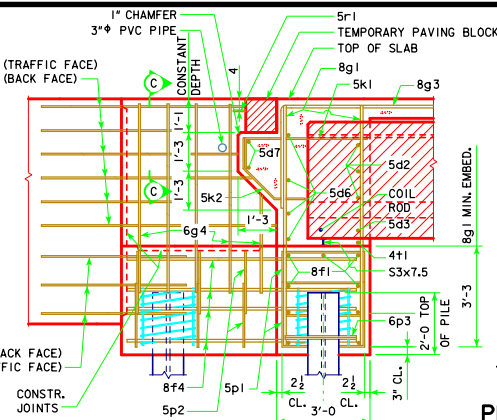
1" CHAMFER
3"Φ PVC PIPE
5r1
TEMPORARY PAVING BLOCK
TOP OF SLAB
8g1
8g3
5k1
(TRAFFIC FACE)
(BACK FACE)
C
CONSTANT DEPTH
4
1'-1
5d7
1'-3
5d2
5d6
C
5k2
COIL ROD
5d3
1'-3
8g1 MIN. EMBED.
6g4
4t1
8f1
S3x7.5
3'-3
6p3
2'-0 TOP OF PILE
ACK FACE)
FIC FACE)
CONSTR. JOINTS
8f4
5p1
5p2
$2\frac{1}{2}$
$2\frac{1}{2}$
CL.
CL.
3'-0
3" CL.
P